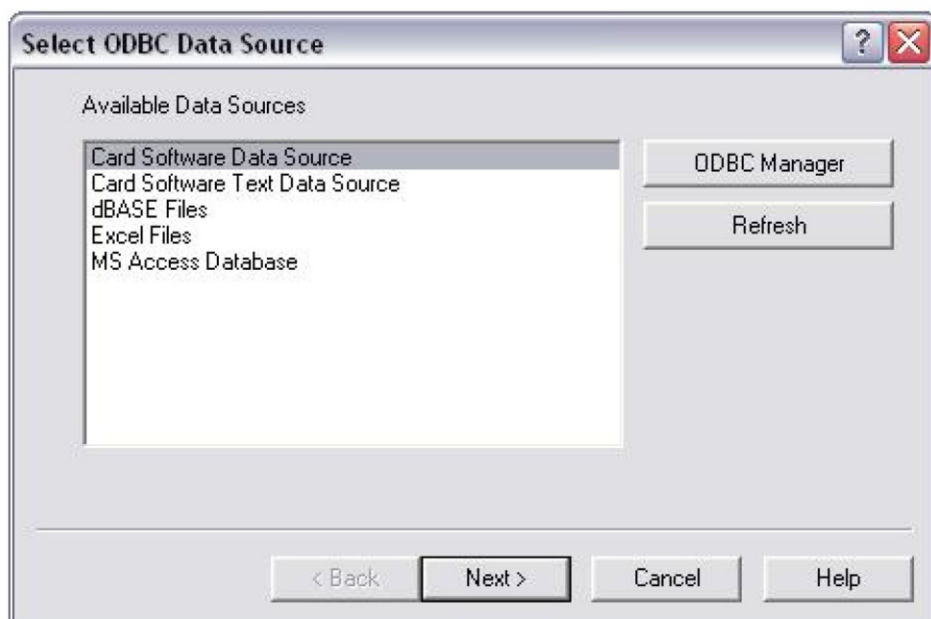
Select ODBC Data Source

?

Available Data Sources

Card Software Data Source
Card Software Text Data Source
dBASE Files
Excel Files
MS Access Database

ODBC Manager

Refresh

< Back

Next >

Cancel

Help